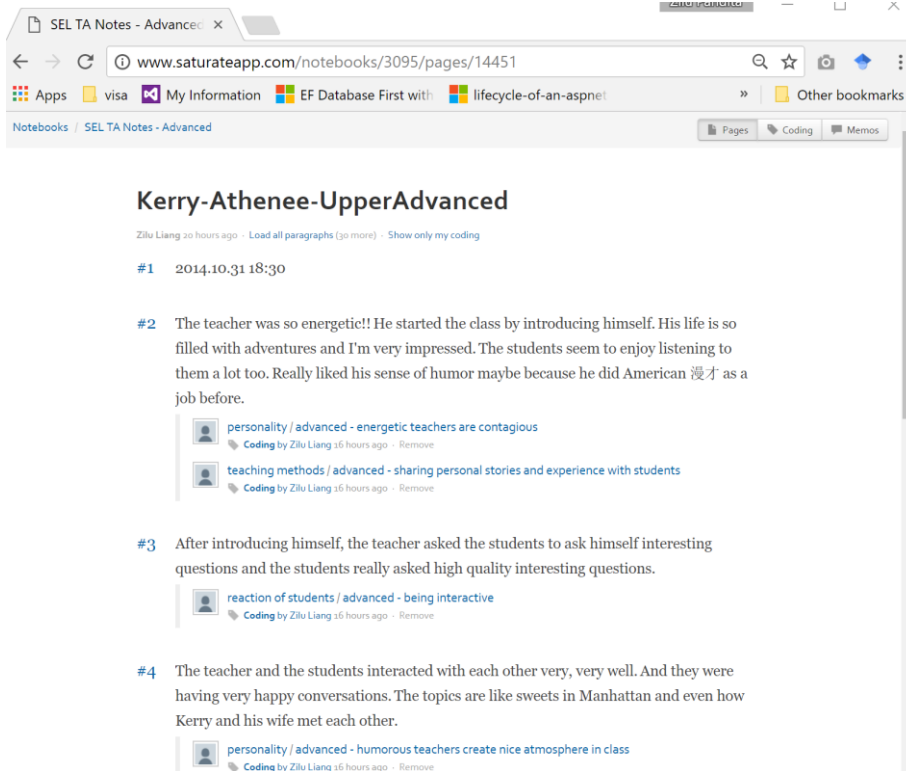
SEL TA Notes - Advanced ×

Zilu Pandita

www.saturateapp.com/notebooks/3095/pages/14451

Apps visa My Information EF Database First with lifecycle-of-an-aspnet » Other bookmarks

Notebooks / SEL TA Notes - Advanced

Pages Coding Memos

Kerry-Athenee-UpperAdvanced

Zilu Liang 20 hours ago · Load all paragraphs (30 more) · Show only my coding

#1 2014.10.31 18:30

#2 The teacher was so energetic!! He started the class by introducing himself. His life is so filled with adventures and I'm very impressed. The students seem to enjoy listening to them a lot too. Really liked his sense of humor maybe because he did American 漫才 as a job before.

personality / advanced - energetic teachers are contagious
Coding by Zilu Liang 16 hours ago · Remove

teaching methods / advanced - sharing personal stories and experience with students
Coding by Zilu Liang 16 hours ago · Remove

#3 After introducing himself, the teacher asked the students to ask himself interesting questions and the students really asked high quality interesting questions.

reaction of students / advanced - being interactive
Coding by Zilu Liang 16 hours ago · Remove

#4 The teacher and the students interacted with each other very, very well. And they were having very happy conversations. The topics are like sweets in Manhattan and even how Kerry and his wife met each other.

personality / advanced - humorous teachers create nice atmosphere in class
Coding by Zilu Liang 16 hours ago · Remove